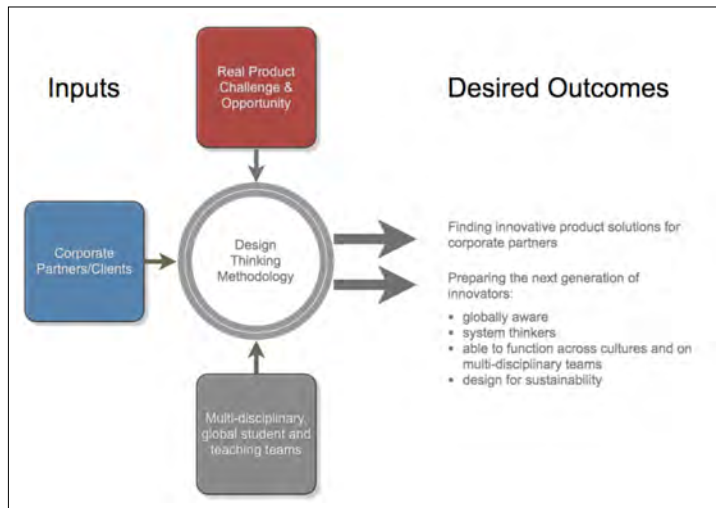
Inputs

Real Product Challenge & Opportunity

Desired Outcomes

Corporate Partners/Clients

Design Thinking Methodology

Finding innovative product solutions for corporate partners

Preparing the next generation of innovators:

- globally aware
- system thinkers
- able to function across cultures and on multi-disciplinary teams
- design for sustainability

Multi-disciplinary, global student and teaching teams